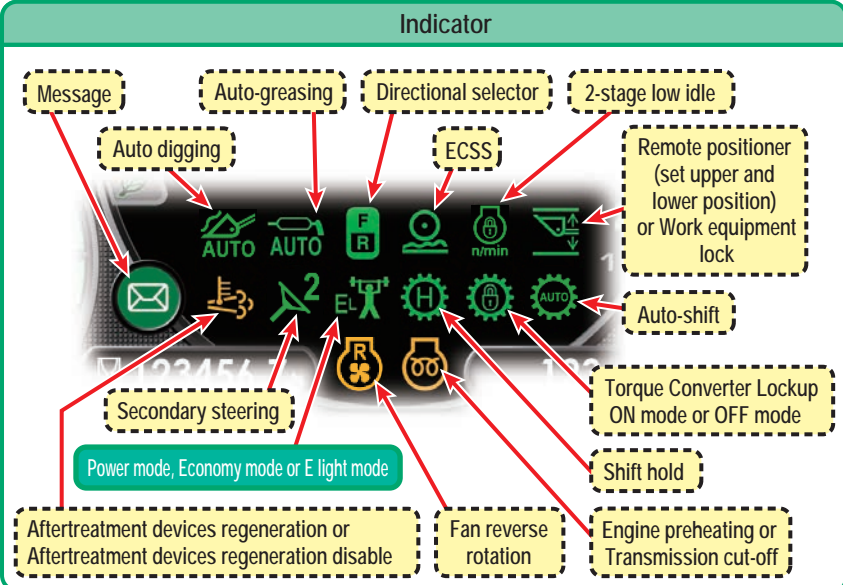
Indicator

Message

Auto-greasing

Directional selector

2-stage low idle

Auto digging

ECSS

Remote positioner (set upper and lower position) or Work equipment lock

AUTO

AUTO

F

R

n/min

$^2$

EL

H

AUTO

Auto-shift

R

123456.7

Torque Converter Lockup ON mode or OFF mode

Secondary steering

Power mode, Economy mode or E light mode

Shift hold

Aftertreatment devices regeneration or Aftertreatment devices regeneration disable

Fan reverse rotation

Engine preheating or Transmission cut-off